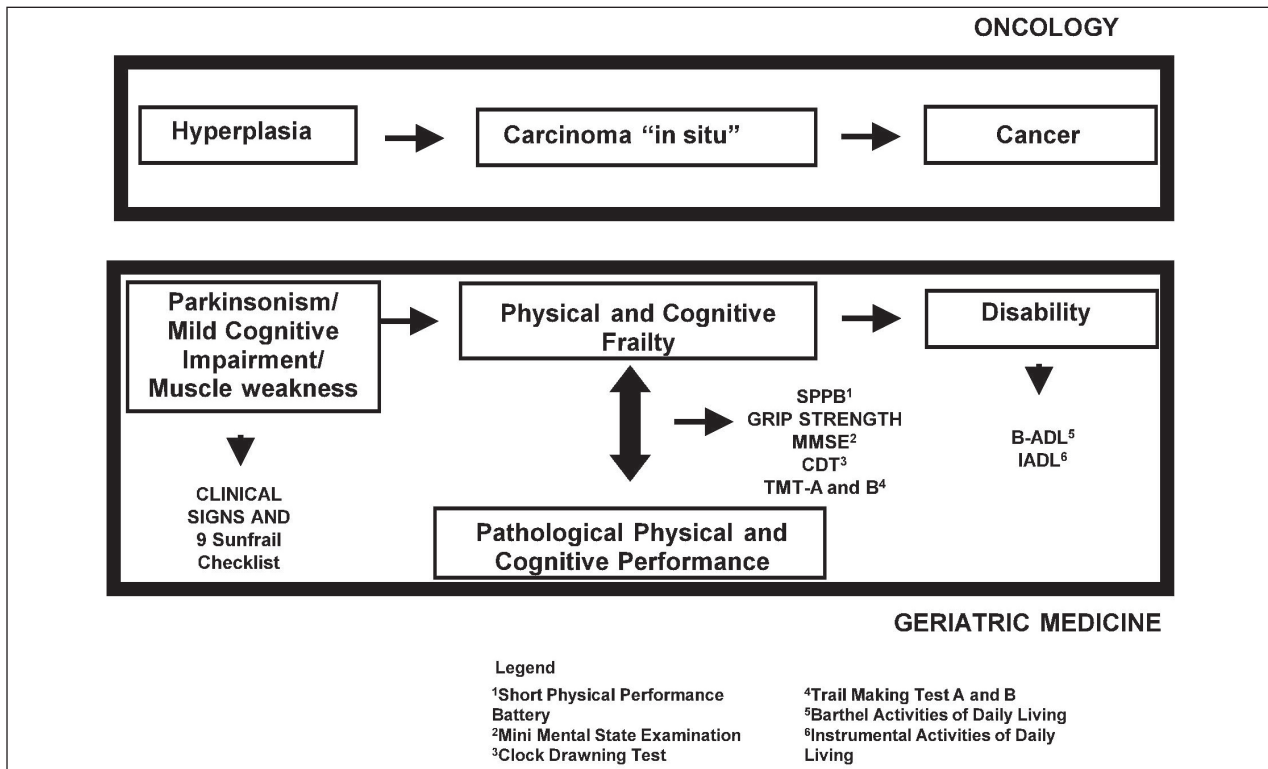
ONCOLOGY

Hyperplasia

Carcinoma "in situ"

Cancer

Parkinsonism/ Mild Cognitive Impairment/ Muscle weakness

Physical and Cognitive Frailty

Disability

CLINICAL SIGNS AND 9 Sunfrail Checklist

SPPB$^1$
GRIP STRENGTH
MMSE$^2$
CDT$^3$
TMT-A and B$^4$

B-ADL$^5$
IADL$^6$

Pathological Physical and Cognitive Performance

GERIATRIC MEDICINE

Legend

$^1$Short Physical Performance Battery
$^2$Mini Mental State Examination
$^3$Clock Drawning Test

$^4$Trail Making Test A and B
$^5$Barthel Activities of Daily Living
$^6$Instrumental Activities of Daily Living